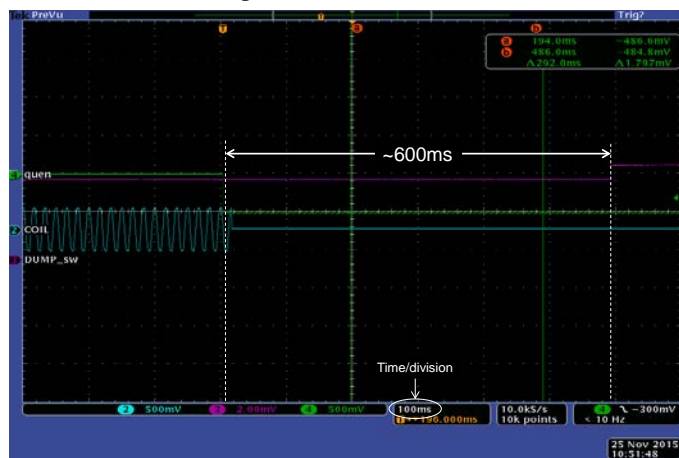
Tek PreVu

Trig?

T

a

b

a 194.0ms -486.6mV
b 486.0ms -484.8mV
Δ292.0ms Δ1.797mV

~600ms

1 quen

2 COIL

3 DUMP_SW

Time/division

2 500mV

3 2.00mV

4 500mV

100ms

T→196.000ms

10.0kS/s
10k points

4 ⌐ -300mV
< 10 Hz

25 Nov 2015
10:51:48